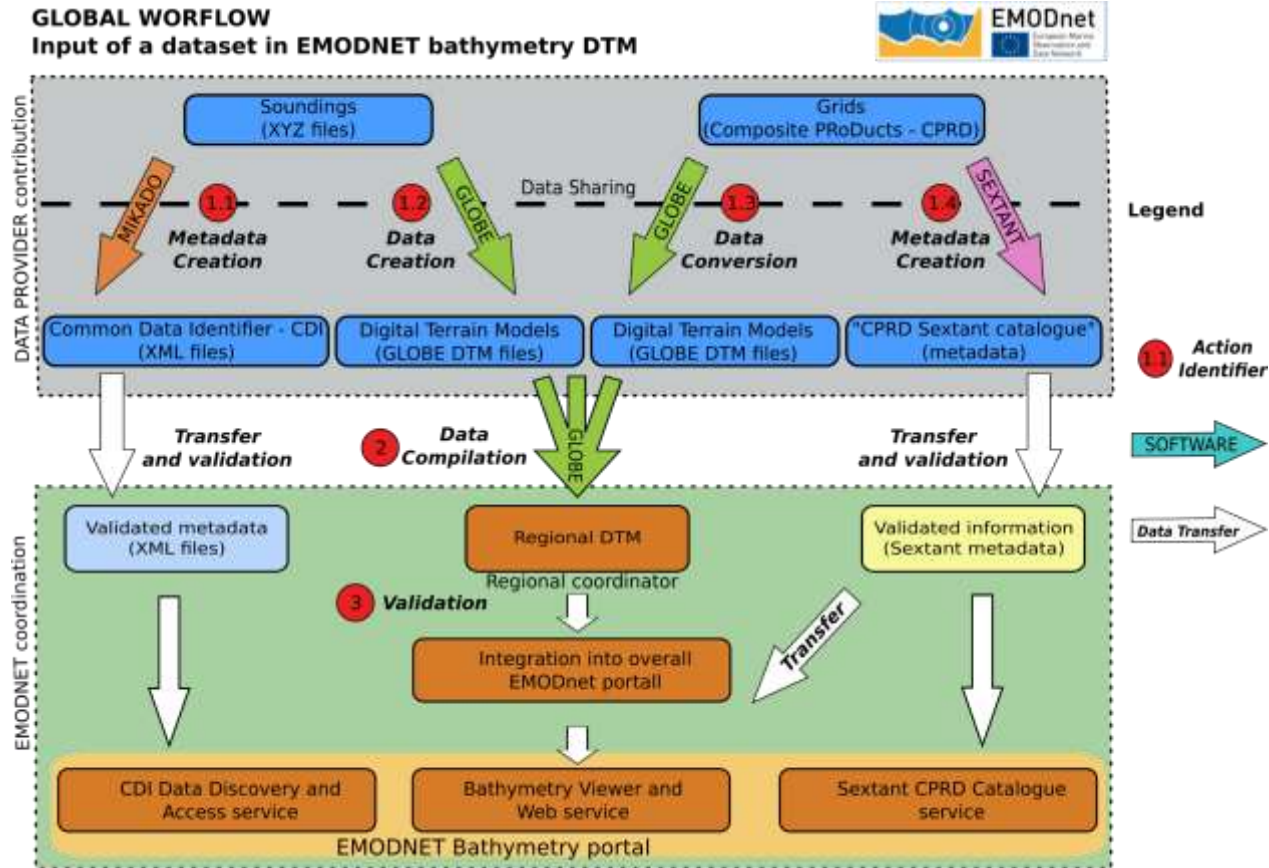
GLOBAL WORFLOW
Input of a dataset in EMODNET bathymetry DTM

EMODnet
European Marine Observation and Data Network

DATA PROVIDER contribution

Soundings
(XYZ files)

Grids
(Composite PRoDucts - CPRD)

Data Sharing

MIKADO
1.1
Metadata Creation

1.2
Data Creation
GLOBE

GLOBE
1.3
Data Conversion

1.4
Metadata Creation
SEXTANT

Legend

Common Data Identifier - CDI
(XML files)

Digital Terrain Models
(GLOBE DTM files)

Digital Terrain Models
(GLOBE DTM files)

"CPRD Sextant catalogue"
(metadata)

1.1 Action Identifier

Transfer and validation

2 Data Compilation

GLOBE

Transfer and validation

SOFTWARE

Data Transfer

EMODNET coordination

Validated metadata
(XML files)

Regional DTM
Regional coordinator

Validated information
(Sextant metadata)

3 Validation

Transfer

Integration into overall EMODnet portall

CDI Data Discovery and Access service

Bathymetry Viewer and Web service

Sextant CPRD Catalogue service

EMODNET Bathymetry portal